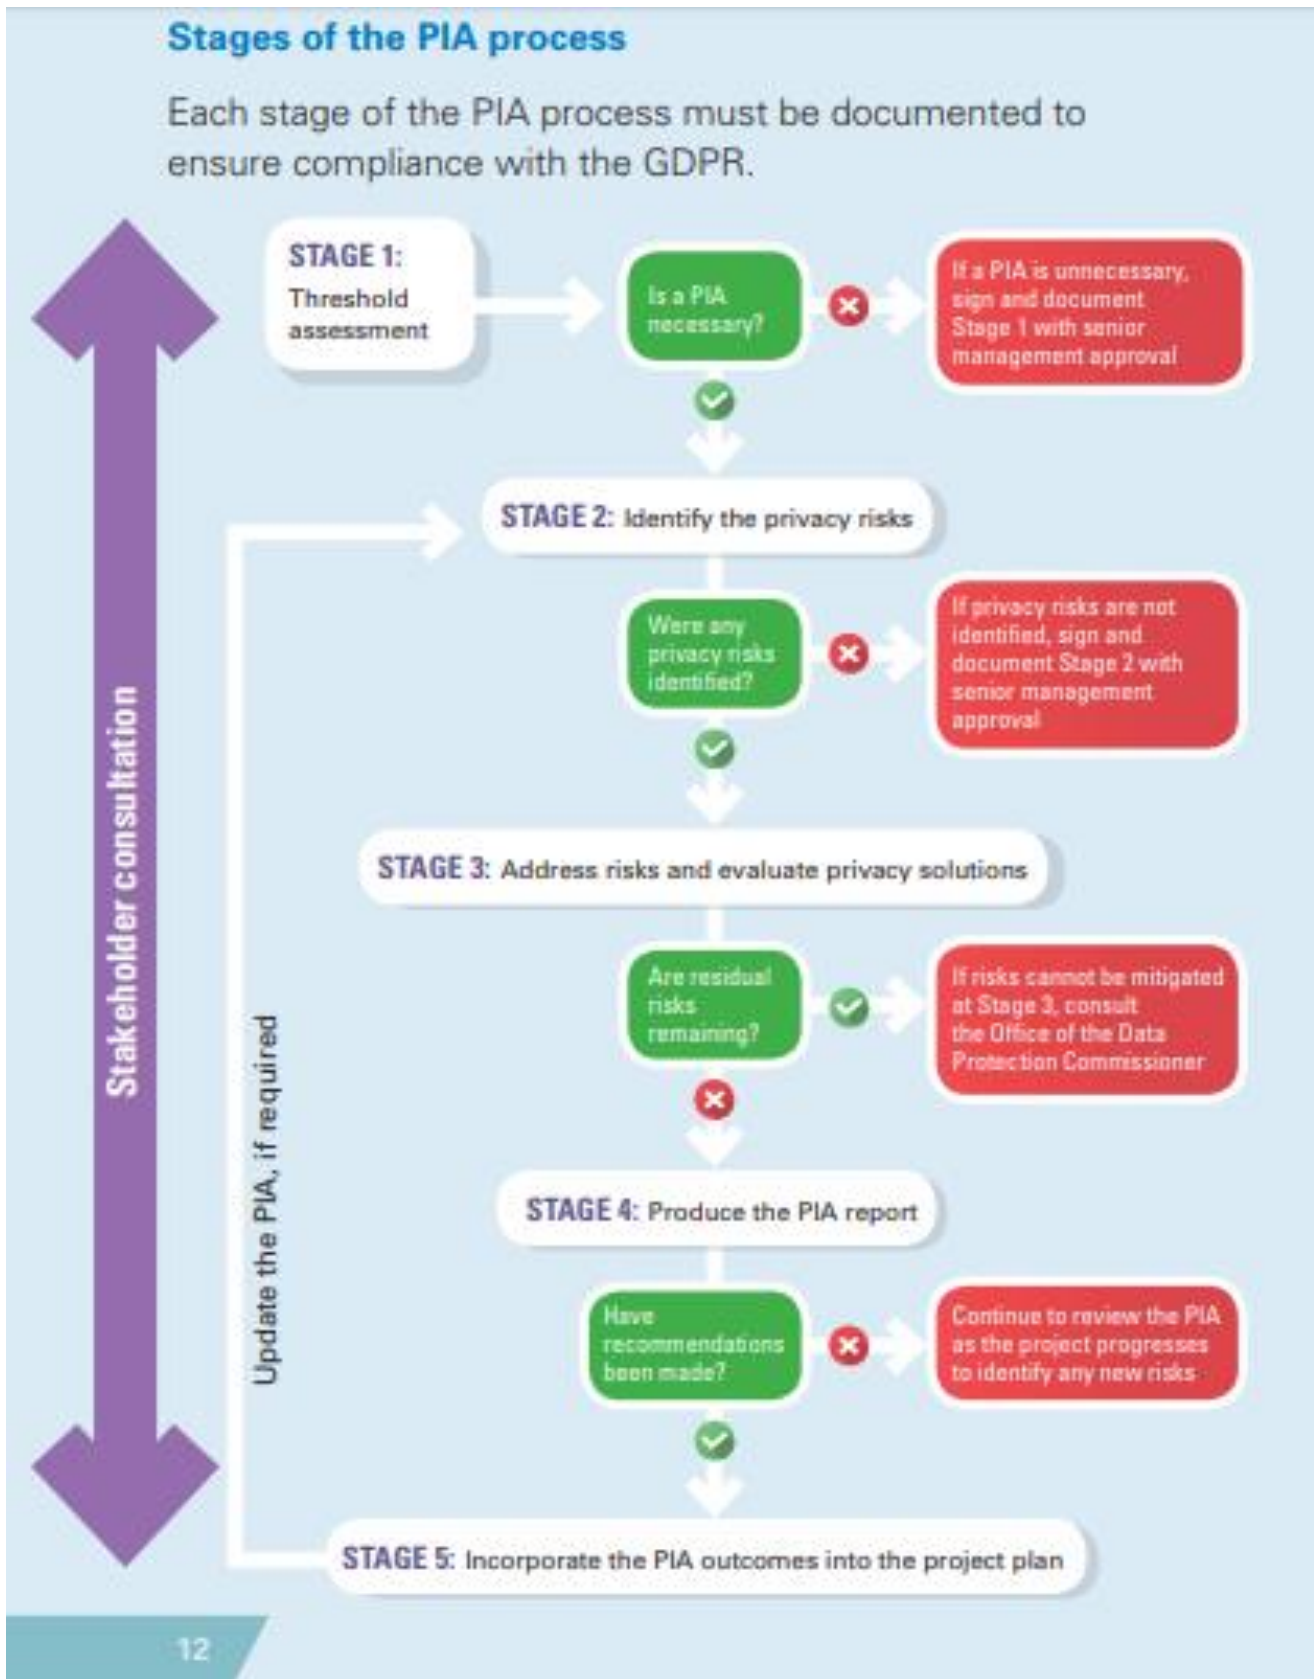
Stages of the PIA process

Each stage of the PIA process must be documented to ensure compliance with the GDPR.

Stakeholder consultation

STAGE 1: Threshold assessment

Is a PIA necessary?

If a PIA is unnecessary, sign and document Stage 1 with senior management approval

STAGE 2: Identify the privacy risks

Were any privacy risks identified?

If privacy risks are not identified, sign and document Stage 2 with senior management approval

STAGE 3: Address risks and evaluate privacy solutions

Are residual risks remaining?

If risks cannot be mitigated at Stage 3, consult the Office of the Data Protection Commissioner

Update the PIA, if required

STAGE 4: Produce the PIA report

Have recommendations been made?

Continue to review the PIA as the project progresses to identify any new risks

STAGE 5: Incorporate the PIA outcomes into the project plan

12